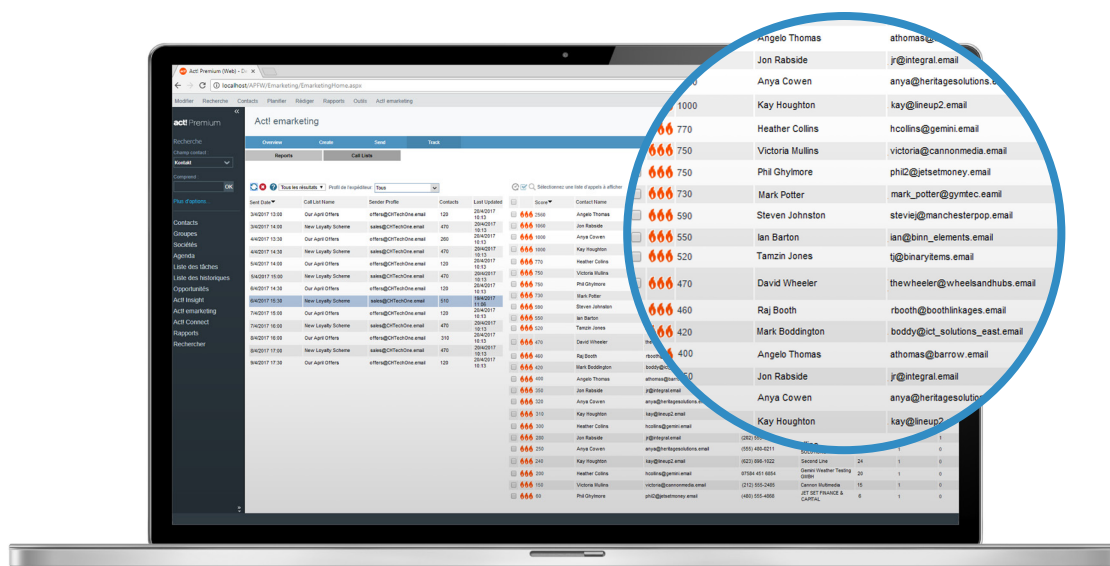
Act! Premium (Web) - D...
localhost/APFW/Emarketing/EmarketingHome.aspx
Modifier Recherche Contacts Planifier Rédiger Rapports Outils Act! emarketing

act! Premium
Recherche
Champ contact
Contact
Comment
OK
Plus d'options
Contacts
Groupes
Sociétés
Agenda
Liste des tâches
Liste des historiques
Opportunités
Act! Insight
Act! emarketing
Act! Connect
Rapports
Rechercher

Act! emarketing
Overview Create Send Track
Reports Call Lists

Tous les résultats Profil de l'expéditeur Tous
Sélectionnez une liste d'appels à afficher

| Sent Date | Call List Name | Sender Profile | Contacts | Last Updated |
|---|---|---|---|---|
| 3/4/2017 13:00 | Our April Offers | offers@CHTechOne.email | 120 | 20/4/2017 10:13 |
| 3/4/2017 14:30 | New Loyalty Scheme | sales@CHTechOne.email | 470 | 20/4/2017 10:13 |
| 4/4/2017 13:30 | Our April Offers | offers@CHTechOne.email | 260 | 20/4/2017 10:13 |
| 4/4/2017 14:30 | New Loyalty Scheme | sales@CHTechOne.email | 470 | 20/4/2017 10:13 |
| 5/4/2017 14:00 | Our April Offers | offers@CHTechOne.email | 120 | 20/4/2017 10:13 |
| 5/4/2017 15:00 | New Loyalty Scheme | sales@CHTechOne.email | 470 | 20/4/2017 10:13 |
| 6/4/2017 14:30 | Our April Offers | offers@CHTechOne.email | 120 | 20/4/2017 10:13 |
| 6/4/2017 15:30 | New Loyalty Scheme | sales@CHTechOne.email | 510 | 19/4/2017 11:00 |
| 7/4/2017 15:00 | Our April Offers | offers@CHTechOne.email | 120 | 20/4/2017 10:13 |
| 7/4/2017 16:00 | New Loyalty Scheme | sales@CHTechOne.email | 470 | 20/4/2017 10:13 |
| 8/4/2017 16:00 | Our April Offers | offers@CHTechOne.email | 310 | 20/4/2017 10:13 |
| 8/4/2017 17:00 | New Loyalty Scheme | sales@CHTechOne.email | 470 | 20/4/2017 10:13 |
| 9/4/2017 17:30 | Our April Offers | offers@CHTechOne.email | 120 | 20/4/2017 10:13 |

| Score | Contact Name | | | | | |
|---|---|---|---|---|---|---|
| 2500 | Angelo Thomas | athomas@ | | | | |
| 1000 | Jon Rabside | jr@integral.email | | | | |
| 1000 | Anya Cowen | anya@heritagesolutions. | | | | |
| 1000 | Kay Houghton | kay@lineup2.email | | | | |
| 770 | Heather Collins | hcollins@gemini.email | | | | |
| 750 | Victoria Mullins | victoria@cannonmedia.email | | | | |
| 750 | Phil Ghylmore | phil2@jetsetmoney.email | | | | |
| 730 | Mark Potter | mark_potter@gymtec.eamil | | | | |
| 590 | Steven Johnston | steviej@manchesterpop.email | | | | |
| 550 | Ian Barton | ian@binn_elements.email | | | | |
| 520 | Tamzin Jones | tj@binaryitems.email | | | | |
| 470 | David Wheeler | thewheeler@wheelsandhubs.email | | | | |
| 460 | Raj Booth | rbooth@boothlinkages.email | | | | |
| 420 | Mark Boddington | boddy@ict_solutions_east.email | | | | |
| 400 | Angelo Thomas | athomas@barrow.email | | | | |
| 350 | Jon Rabside | jr@integral.email | | | | |
| 320 | Anya Cowen | anya@heritagesolutions. | | | | |
| 310 | Kay Houghton | kay@lineup2. | | | | |
| 300 | Heather Collins | hcollins@gemini.email | | | | |
| 290 | Jon Rabside | jr@integral.email | (262) | | | |
| 250 | Anya Cowen | anya@heritagesolutions.email | (555) 486-6211 | | | |
| 240 | Kay Houghton | kay@lineup2.email | (623) 996-1022 | Second Line | 24 | 1 |
| 200 | Heather Collins | hcollins@gemini.email | 07584 451 6654 | Gemini Weather Testing GmbH | 20 | 1 |
| 150 | Victoria Mullins | victoria@cannonmedia.email | (212) 555-2465 | Cannon Multimedia | 15 | 1 |
| 60 | Phil Ghylmore | phil2@jetsetmoney.email | (480) 555-4856 | JET SET FINANCE & CAPITAL | 6 | 1 |